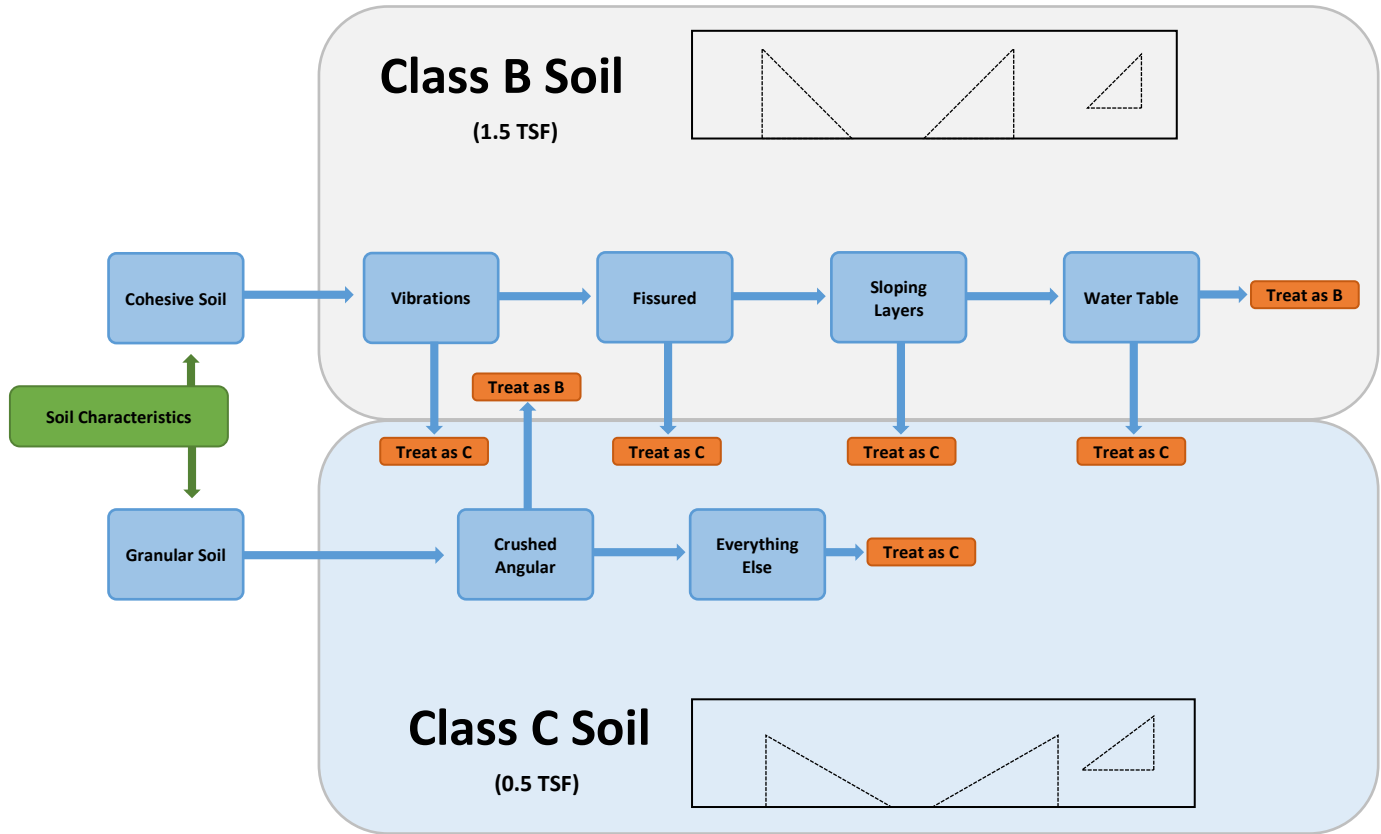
Class B Soil

(1.5 TSF)

Cohesive Soil

Vibrations

Fissured

Sloping Layers

Water Table

Treat as B

Soil Characteristics

Treat as B

Treat as C

Treat as C

Treat as C

Treat as C

Granular Soil

Crushed Angular

Everything Else

Treat as C

Class C Soil

(0.5 TSF)